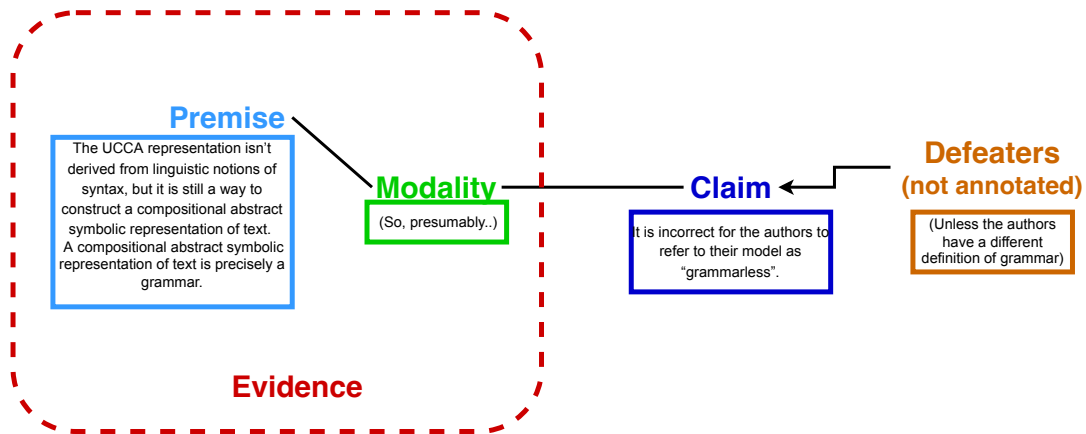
Premise

The UCCA representation isn't derived from linguistic notions of syntax, but it is still a way to construct a compositional abstract symbolic representation of text. A compositional abstract symbolic representation of text is precisely a grammar.

Modality

(So, presumably..)

Claim

It is incorrect for the authors to refer to their model as "grammarless".

Defeaters (not annotated)

(Unless the authors have a different definition of grammar)

Evidence